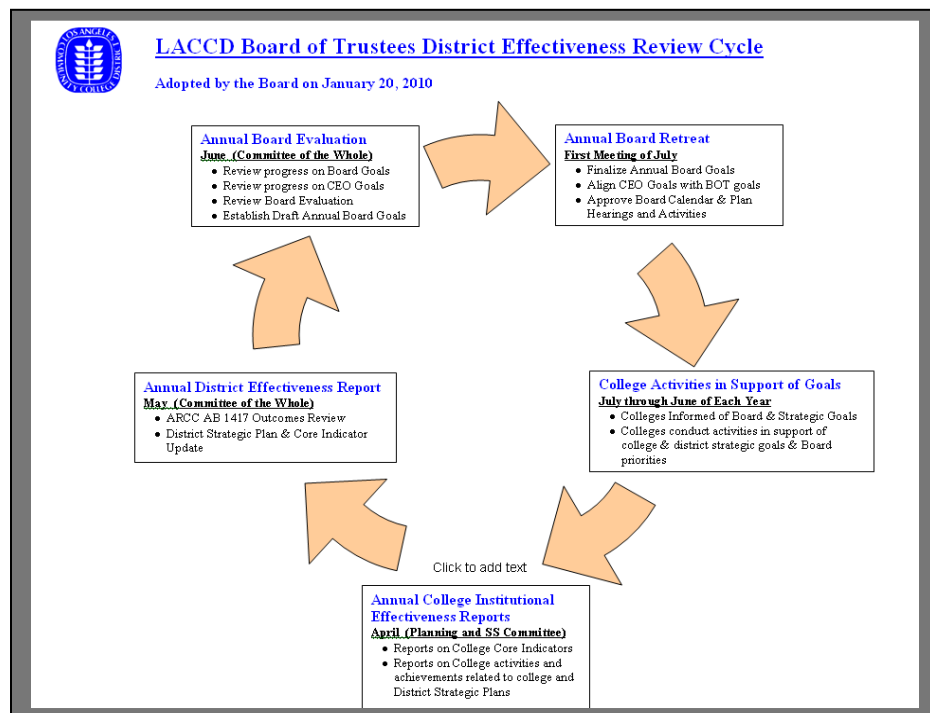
LOS ANGELES COMMUNITY COLLEGE DISTRICT

LACCD Board of Trustees District Effectiveness Review Cycle

Adopted by the Board on January 20, 2010

Annual Board Evaluation
June (Committee of the Whole)
- Review progress on Board Goals
- Review progress on CEO Goals
- Review Board Evaluation
- Establish Draft Annual Board Goals

Annual Board Retreat
First Meeting of July
- Finalize Annual Board Goals
- Align CEO Goals with BOT goals
- Approve Board Calendar & Plan Hearings and Activities

College Activities in Support of Goals
July through June of Each Year
- Colleges Informed of Board & Strategic Goals
- Colleges conduct activities in support of college & district strategic goals & Board priorities

Click to add text

Annual College Institutional Effectiveness Reports
April (Planning and SS Committee)
- Reports on College Core Indicators
- Reports on College activities and achievements related to college and District Strategic Plans

Annual District Effectiveness Report
May (Committee of the Whole)
- ARCC AB 1417 Outcomes Review
- District Strategic Plan & Core Indicator Update